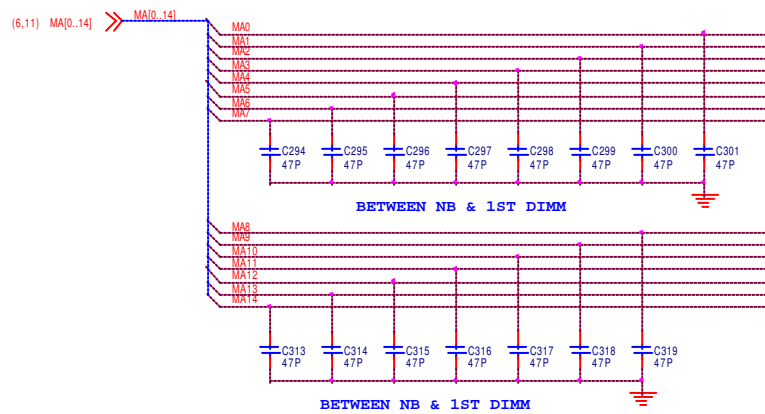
(6,11) MA[0..14]

MA[0..14]

MA0
MA1
MA2
MA3
MA4
MA5
MA6
MA7

C294 47P
C295 47P
C296 47P
C297 47P
C298 47P
C299 47P
C300 47P
C301 47P

BETWEEN NB & 1ST DIMM

MA8
MA9
MA10
MA11
MA12
MA13
MA14

C313 47P
C314 47P
C315 47P
C316 47P
C317 47P
C318 47P
C319 47P

BETWEEN NB & 1ST DIMM